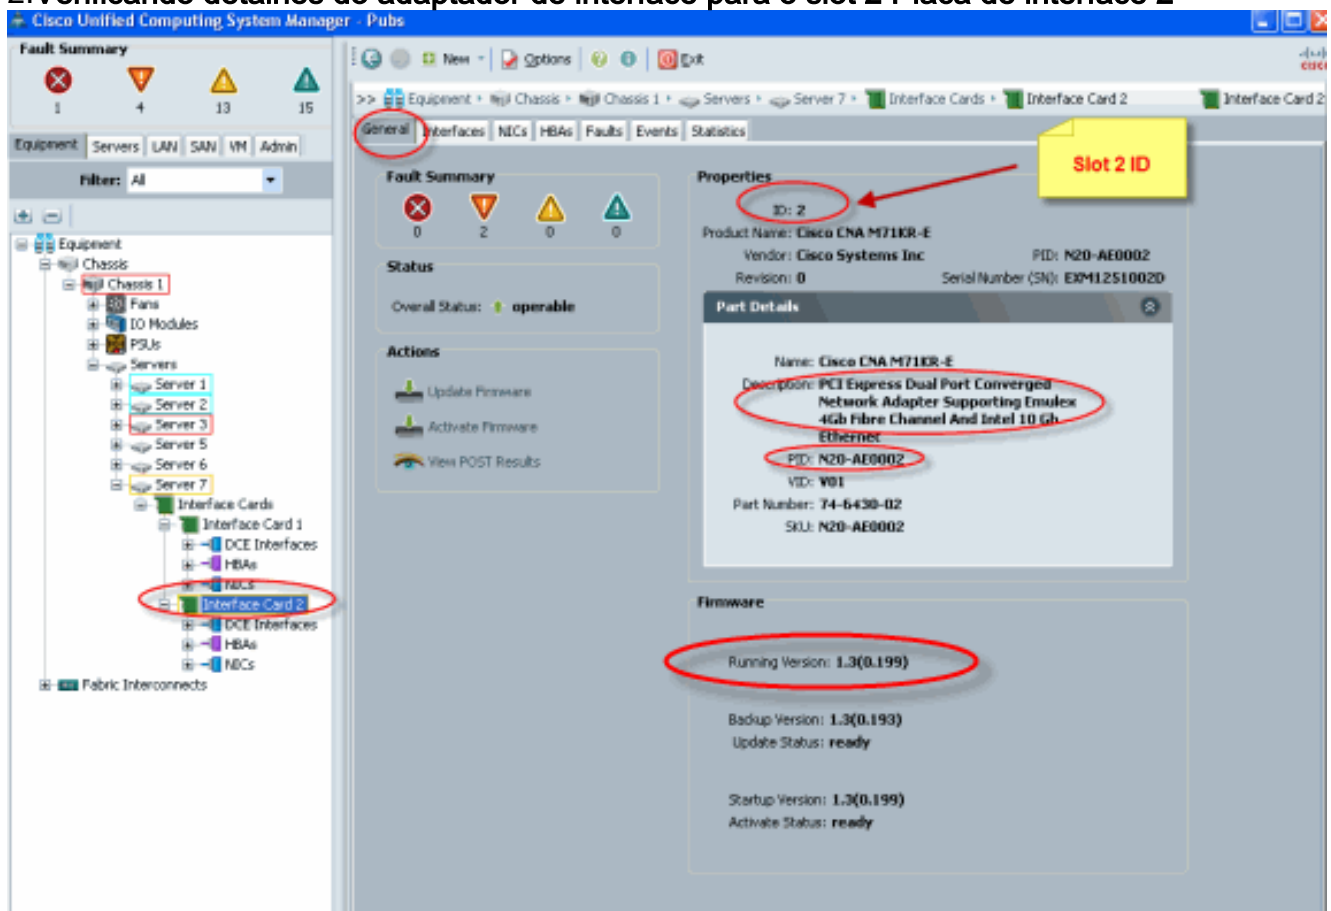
Cisco Unified Computing System Manager - Pubs

Fault Summary
1 4 13 15

Equipment Servers LAN SAN VM Admin

Filter: All

Equipment
Chassis
Chassis 1
Fans
IO Modules
PSUs
Servers
Server 1
Server 2
Server 3
Server 5
Server 6
Server 7
Interface Cards
Interface Card 1
DCE Interfaces
HBAs
NICs
Interface Card 2
DCE Interfaces
HBAs
NICs
Fabric Interconnects

New Options Exit

>> Equipment › Chassis › Chassis 1 › Servers › Server 7 › Interface Cards › Interface Card 2 Interface Card 2

General Interfaces NICs HBAs Faults Events Statistics

Slot 2 ID

Fault Summary
0 2 0 0

Status
Overall Status: operable

Actions
Update Firmware
Activate Firmware
View POST Results

Properties
ID: 2
Product Name: Cisco CNA M71KR-E
Vendor: Cisco Systems Inc
PID: N20-AE0002
Revision: 0
Serial Number (SN): EXM1251002D

Part Details
Name: Cisco CNA M71KR-E
Description: PCI Express Dual Port Converged Network Adapter Supporting Emulex 4Gb Fibre Channel And Intel 10 Gb Ethernet
PID: N20-AE0002
VID: V01
Part Number: 74-6430-02
SKU: N20-AE0002

Firmware
Running Version: 1.3(0.199)
Backup Version: 1.3(0.193)
Update Status: ready
Startup Version: 1.3(0.199)
Activate Status: ready